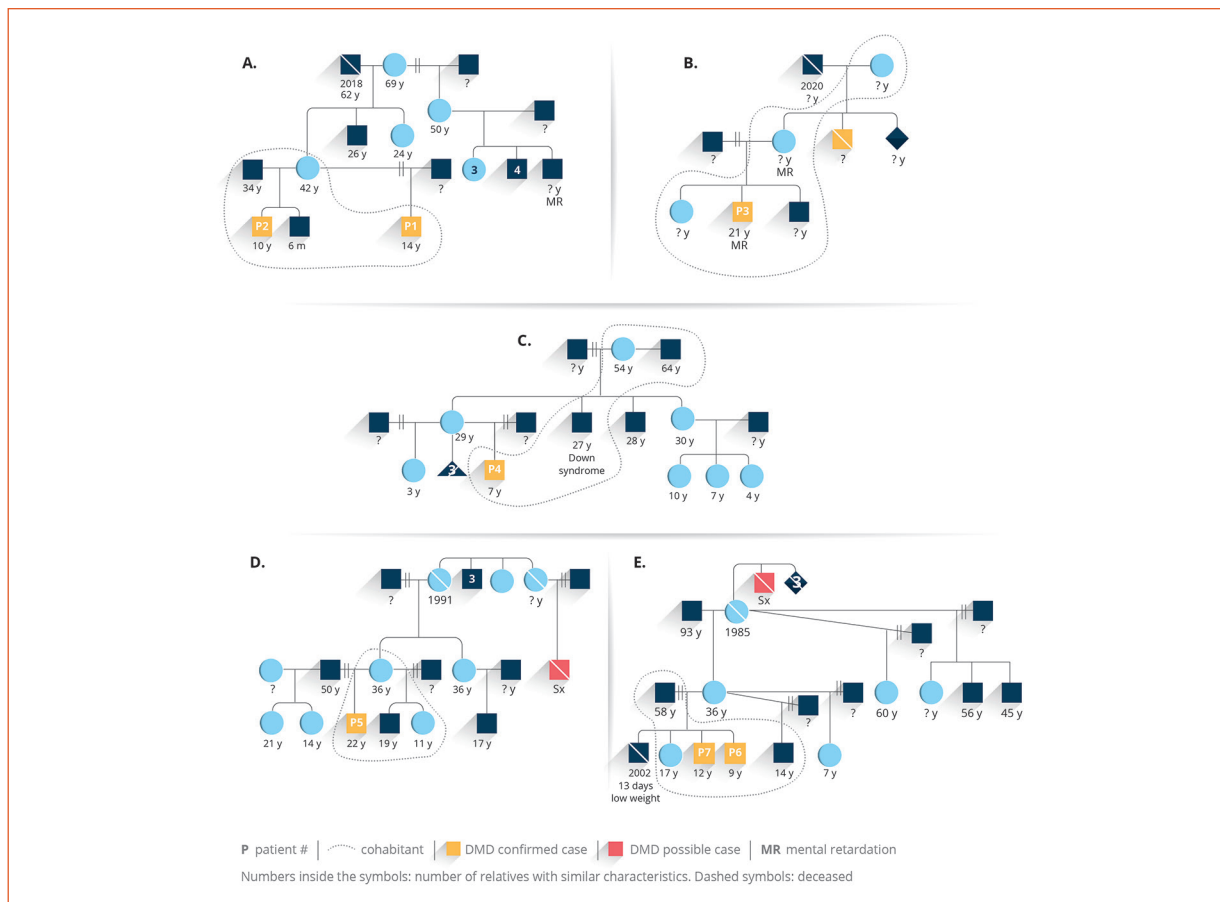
A.

2018
62 y

69 y

?

50 y

?

26 y

24 y

34 y

42 y

?

3

4

? y
MR

P2
10 y

6 m

P1
14 y

B.

2020
? y

? y

?

? y
MR

?

? y

? y

P3
21 y
MR

? y

C.

? y

54 y

64 y

?

29 y

?

27 y
Down syndrome

28 y

30 y

? y

3 y

3

P4
7 y

10 y

7 y

4 y

D.

?

1991

3

? y

?

50 y

36 y

?

36 y

? y

Sx

21 y

14 y

P5
22 y

19 y

11 y

17 y

E.

Sx

3

93 y

1985

?

?

58 y

36 y

?

?

60 y

? y

56 y

45 y

2002
13 days
low weight

17 y

P7
12 y

P6
9 y

14 y

7 y

P patient # | cohabitant | DMD confirmed case | DMD possible case | MR mental retardation

Numbers inside the symbols: number of relatives with similar characteristics. Dashed symbols: deceased